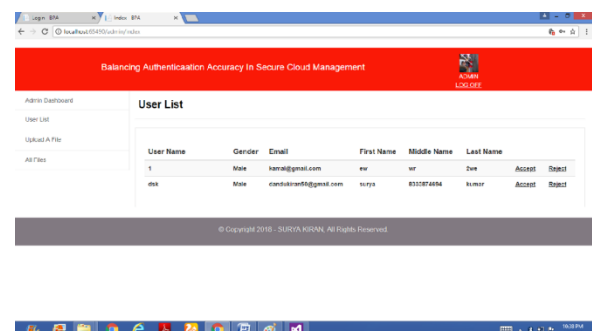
Login BPA × Index BPA ×

localhost:8450/admin/index

Balancing Authenticaation Accuracy In Secure Cloud Management

ADMIN
LOG OFF

Admin Dashboard

User List

Upload A File

All Files

User List

| User Name | Gender | Email | First Name | Middle Name | Last Name | | |
|---|---|---|---|---|---|---|---|
| 1 | Male | kamal@gmail.com | ew | wr | 2we | Accept | Reject |
| dsk | Male | dandukiran66@gmail.com | surya | 8333874694 | kumar | Accept | Reject |

© Copyright 2018 - SURYA KIRAN. All Rights Reserved.

10:28 PM